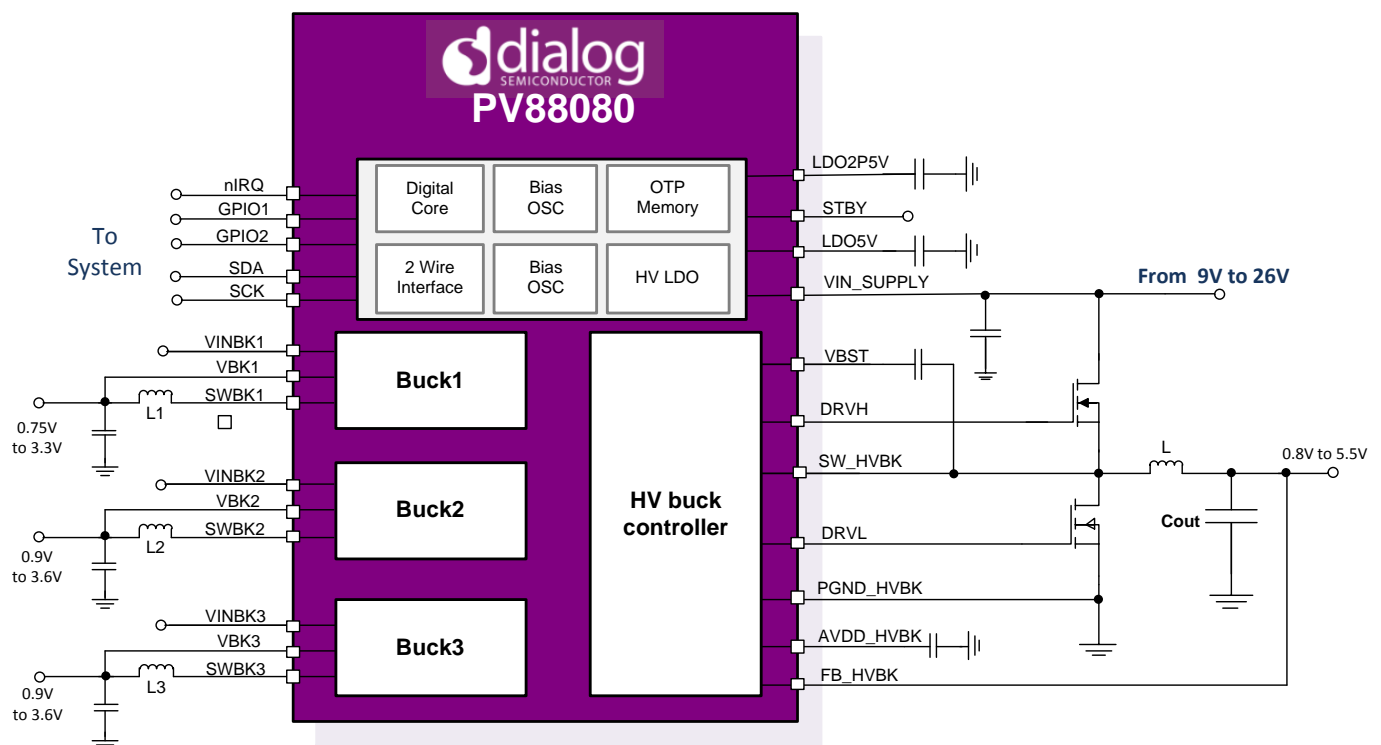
dialog
SEMICONDUCTOR
PV88080

Digital Core
Bias OSC
OTP Memory
2 Wire Interface
Bias OSC
HV LDO

To System

nIRQ
GPIO1
GPIO2
SDA
SCK

VINBK1
VBK1
SWBK1
L1
0.75V to 3.3V
Buck1

VINBK2
VBK2
SWBK2
L2
0.9V to 3.6V
Buck2

VINBK3
VBK3
SWBK3
L3
0.9V to 3.6V
Buck3

HV buck controller

LDO2P5V
STBY
LDO5V
VIN_SUPPLY
From 9V to 26V
VBST
DRVH
SW_HVBK
L
0.8V to 5.5V
DRVL
Cout
PGND_HVBK
AVDD_HVBK
FB_HVBK